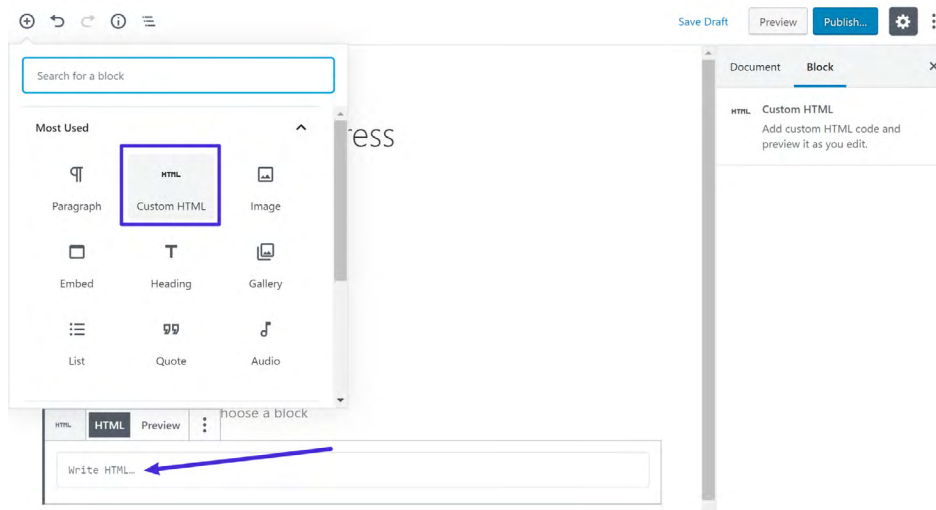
Save Draft Preview Publish...

Search for a block

Most Used

Paragraph
HTML
Custom HTML
Image
Embed
Heading
Gallery
List
Quote
Audio

ress

hoose a block

HTML HTML Preview

Write HTML…

Document Block

HTML Custom HTML
Add custom HTML code and preview it as you edit.